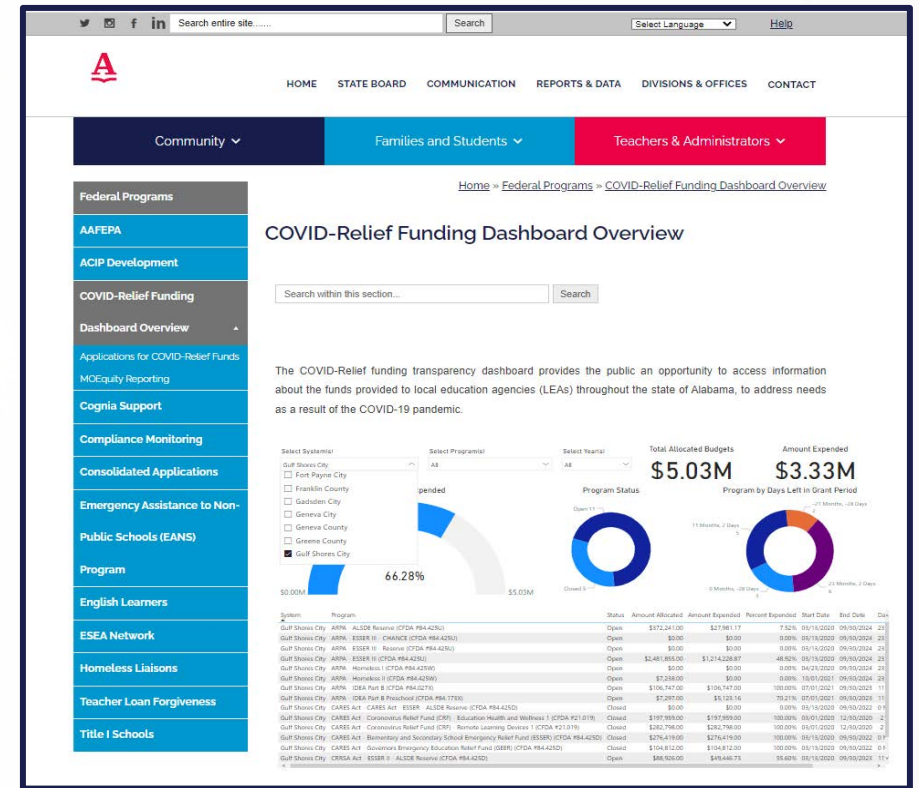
Search entire site...... Search Select Language Help

A

HOME STATE BOARD COMMUNICATION REPORTS & DATA DIVISIONS & OFFICES CONTACT

Community ⌄ Families and Students ⌄ Teachers & Administrators ⌄

Federal Programs
AAFEPA
ACIP Development
COVID-Relief Funding
Dashboard Overview
Applications for COVID-Relief Funds
MOEquity Reporting
Cognia Support
Compliance Monitoring
Consolidated Applications
Emergency Assistance to Non-Public Schools (EANS) Program
English Learners
ESEA Network
Homeless Liaisons
Teacher Loan Forgiveness
Title I Schools

Home » Federal Programs » COVID-Relief Funding Dashboard Overview

COVID-Relief Funding Dashboard Overview

Search within this section... Search

The COVID-Relief funding transparency dashboard provides the public an opportunity to access information about the funds provided to local education agencies (LEAs) throughout the state of Alabama, to address needs as a result of the COVID-19 pandemic.

Select System(s) Select Program(s) Select Year(s) Total Allocated Budgets Amount Expended
Gulf Shores City All All $5.03M $3.33M
Fort Payne City
Franklin County
Gadsden City
Geneva City
Geneva County
Greene County
Gulf Shores City
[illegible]pended Program Status Program by Days Left in Grant Period
66.28%
$0.00M $5.03M
Open 11
Closed 5
11 Months, 2 Days
21 Months, -28 Days
0 Months, -28 Days
23 Months, 2 Days

| System | Program | Status | Amount Allocated | Amount Expended | Percent Expended | Start Date | End Date | Da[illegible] |
|---|---|---|---|---|---|---|---|---|
| Gulf Shores City | ARPA ALSDE Reserve (CFDA #84.425U) | Open | $372,241.00 | $27,981.17 | 7.52% | 03/13/2020 | 09/30/2024 | 2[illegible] |
| Gulf Shores City | ARPA ESSER III - CHANCE (CFDA #84.425U) | Open | $0.00 | $0.00 | 0.00% | 03/13/2020 | 09/30/2024 | 2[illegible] |
| Gulf Shores City | ARPA ESSER III - Reserve (CFDA #84.425U) | Open | $0.00 | $0.00 | 0.00% | 03/13/2020 | 09/30/2024 | 2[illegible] |
| Gulf Shores City | ARPA ESSER III (CFDA #84.425U) | Open | $2,481,855.00 | $1,214,228.87 | 48.92% | 03/13/2020 | 09/30/2024 | 2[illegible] |
| Gulf Shores City | ARPA Homeless I (CFDA #84.425W) | Open | $0.00 | $0.00 | 0.00% | 04/23/2020 | 09/30/2024 | 2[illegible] |
| Gulf Shores City | ARPA Homeless II (CFDA #84.425W) | Open | $7,258.00 | $0.00 | 0.00% | 10/01/2021 | 09/30/2024 | 2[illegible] |
| Gulf Shores City | ARPA IDEA Part B (CFDA #84.027X) | Open | $106,747.00 | $106,747.00 | 100.00% | 07/01/2021 | 09/30/2023 | 1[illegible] |
| Gulf Shores City | ARPA IDEA Part B Preschool (CFDA #84.173X) | Open | $7,297.00 | $5,123.16 | 70.21% | 07/01/2021 | 09/30/2023 | 1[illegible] |
| Gulf Shores City | CARES Act CARES Act ESSER ALSDE Reserve (CFDA #84.425D) | Closed | $0.00 | $0.00 | 0.00% | 03/13/2020 | 09/30/2022 | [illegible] |
| Gulf Shores City | CARES Act Coronavirus Relief Fund (CRF) - Education Health and Wellness 1 (CFDA #21.019) | Closed | $197,959.00 | $197,959.00 | 100.00% | 03/01/2020 | 12/30/2020 | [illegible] |
| Gulf Shores City | CARES Act Coronavirus Relief Fund (CRF) - Remote Learning Devices 1 (CFDA #21.019) | Closed | $282,798.00 | $282,798.00 | 100.00% | 03/01/2020 | 12/30/2020 | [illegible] |
| Gulf Shores City | CARES Act Elementary and Secondary School Emergency Relief Fund (ESSER) (CFDA #84.425D) | Closed | $276,419.00 | $276,419.00 | 100.00% | 03/13/2020 | 09/30/2022 | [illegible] |
| Gulf Shores City | CARES Act Governors Emergency Education Relief Fund (GEER) (CFDA #84.425C) | Closed | $104,812.00 | $104,812.00 | 100.00% | 03/13/2020 | 09/30/2022 | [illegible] |
| Gulf Shores City | CRRSA Act ESSER II ALSDE Reserve (CFDA #84.425D) | Open | $88,926.00 | $49,446.73 | 55.60% | 03/13/2020 | 09/30/2023 | 1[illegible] |